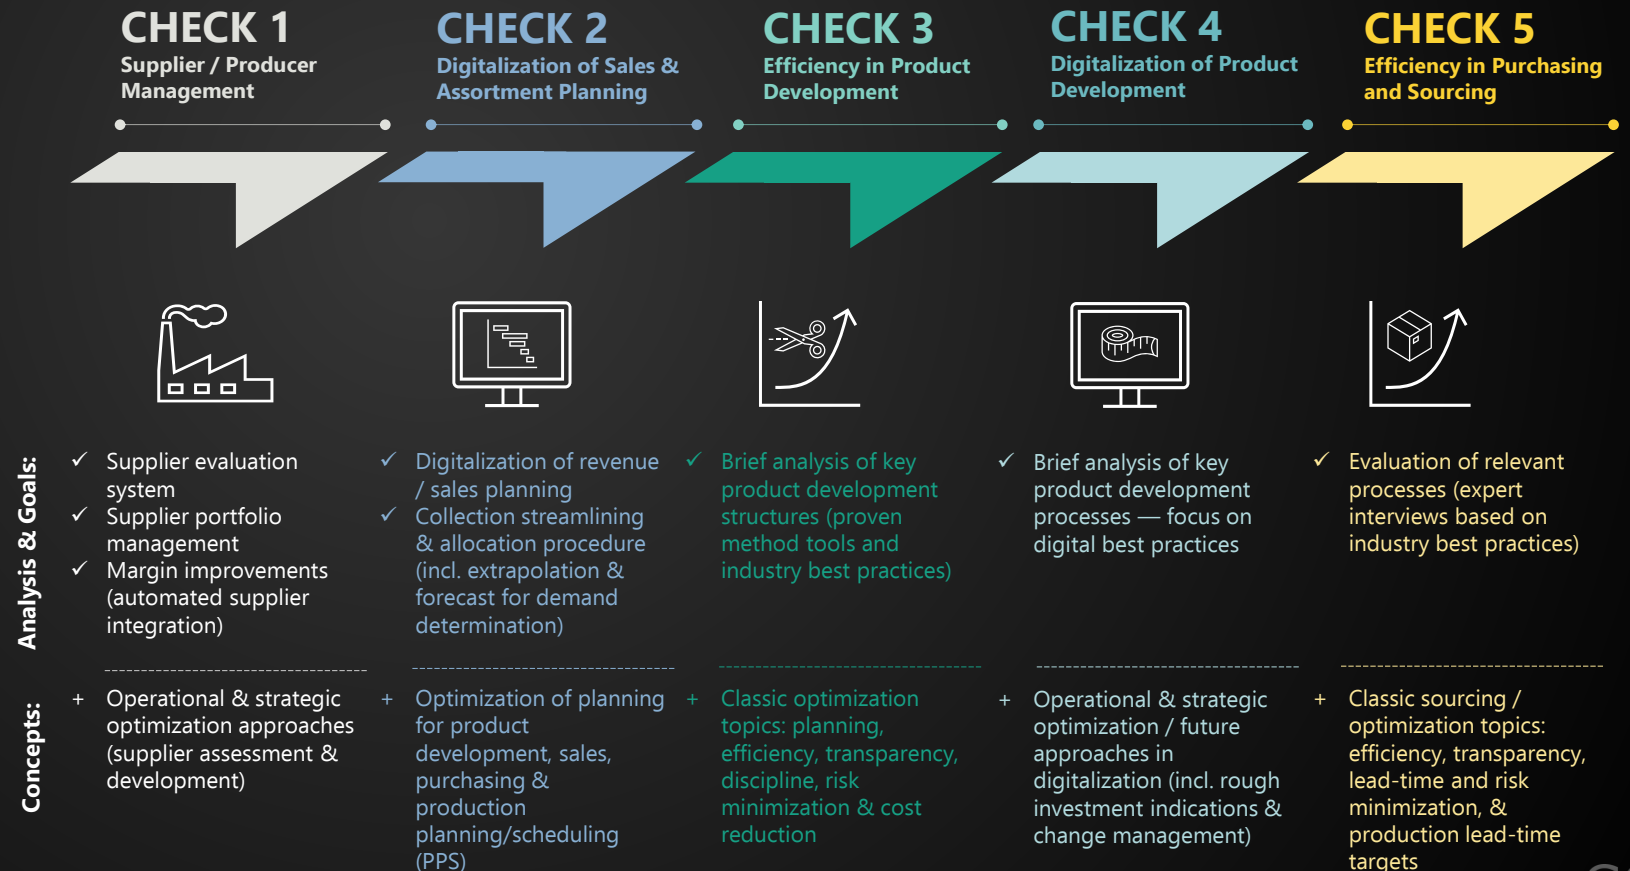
CHECK 1
Supplier / Producer Management

CHECK 2
Digitalization of Sales & Assortment Planning

CHECK 3
Efficiency in Product Development

CHECK 4
Digitalization of Product Development

CHECK 5
Efficiency in Purchasing and Sourcing

Analysis & Goals:

✓ Supplier evaluation system
✓ Supplier portfolio management
✓ Margin improvements (automated supplier integration)

✓ Digitalization of revenue / sales planning
✓ Collection streamlining & allocation procedure (incl. extrapolation & forecast for demand determination)

✓ Brief analysis of key product development structures (proven method tools and industry best practices)

✓ Brief analysis of key product development processes — focus on digital best practices

✓ Evaluation of relevant processes (expert interviews based on industry best practices)

Concepts:

+ Operational & strategic optimization approaches (supplier assessment & development)

+ Optimization of planning for product development, sales, purchasing & production planning/scheduling (PPS)

+ Classic optimization topics: planning, efficiency, transparency, discipline, risk minimization & cost reduction

+ Operational & strategic optimization / future approaches in digitalization (incl. rough investment indications & change management)

+ Classic sourcing / optimization topics: efficiency, transparency, lead-time and risk minimization, & production lead-time targets